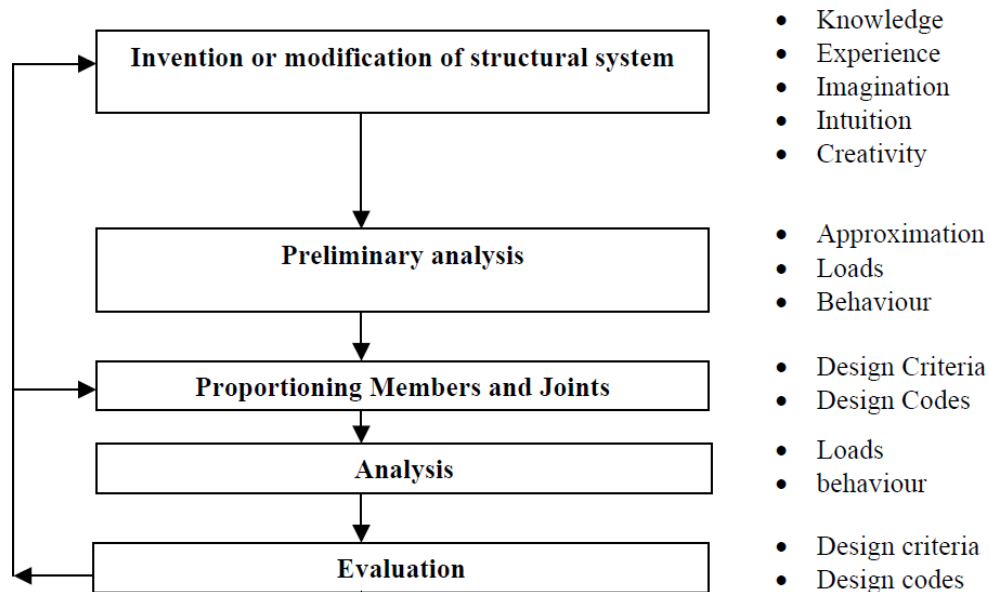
Invention or modification of structural system

- Knowledge
- Experience
- Imagination
- Intuition
- Creativity

Preliminary analysis

- Approximation
- Loads
- Behaviour

Proportioning Members and Joints

- Design Criteria
- Design Codes

Analysis

- Loads
- behaviour

Evaluation

- Design criteria
- Design codes